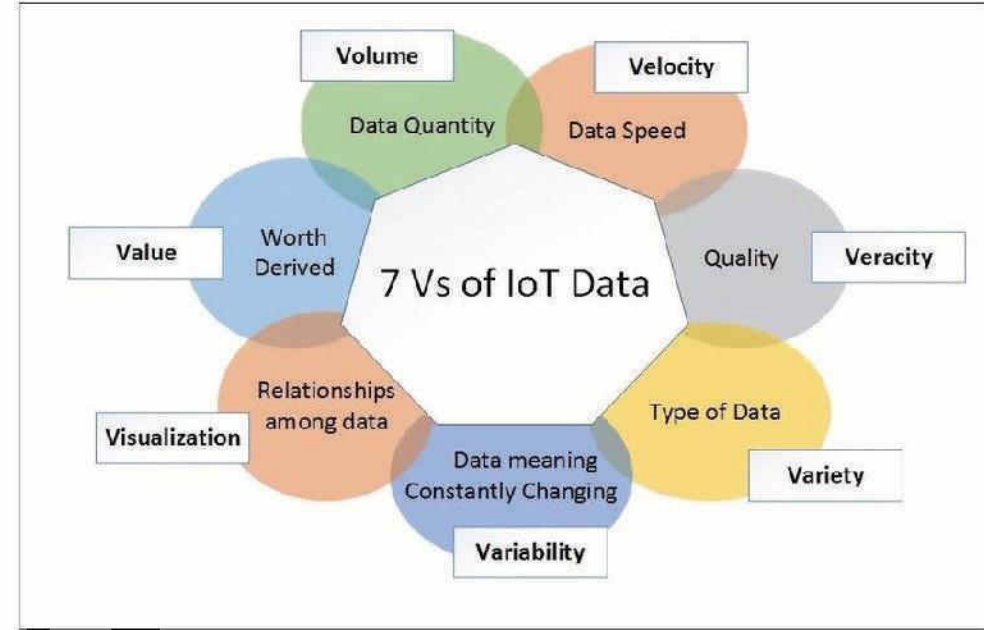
Volume

Data Quantity

Velocity

Data Speed

Value

Worth Derived

7 Vs of IoT Data

Quality

Veracity

Relationships among data

Visualization

Type of Data

Variety

Data meaning Constantly Changing

Variability